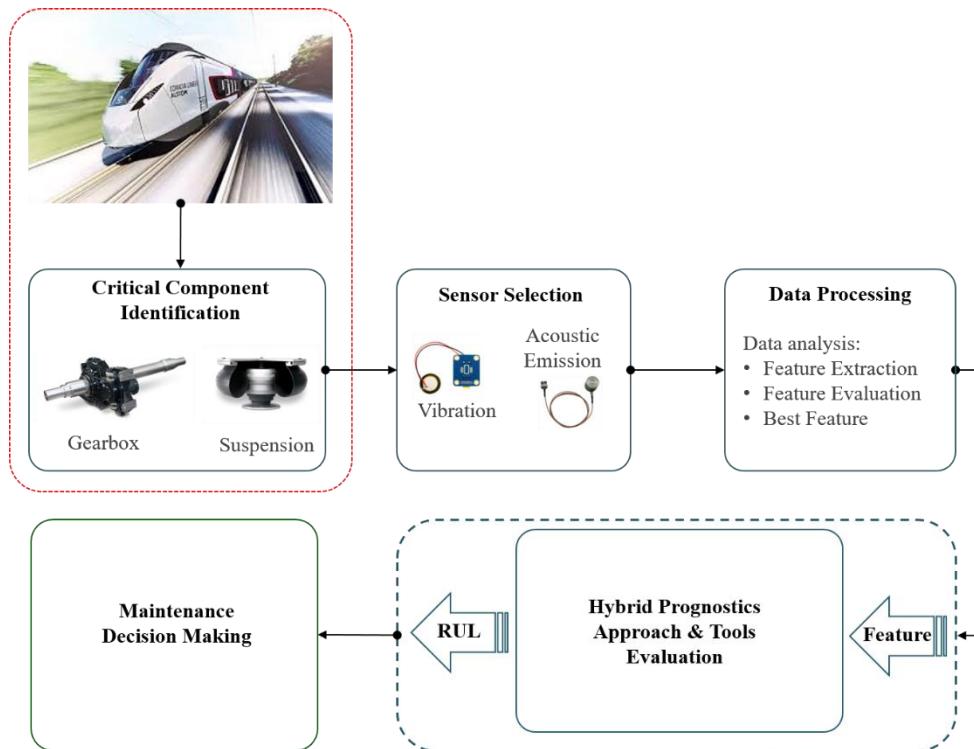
Critical Component Identification

Gearbox

Suspension

Sensor Selection

Vibration

Acoustic Emission

Data Processing

Data analysis:
• Feature Extraction
• Feature Evaluation
• Best Feature

Maintenance Decision Making

RUL

Hybrid Prognostics Approach & Tools Evaluation

Feature